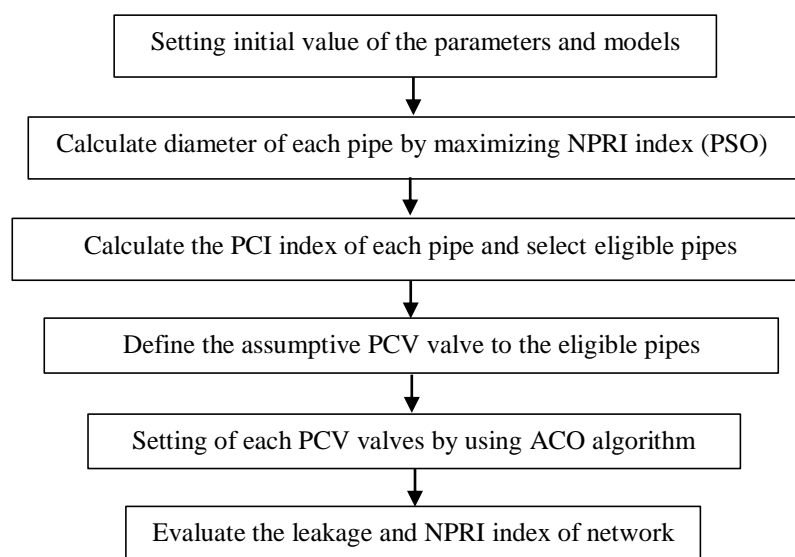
Setting initial value of the parameters and models

Calculate diameter of each pipe by maximizing NPRI index (PSO)

Calculate the PCI index of each pipe and select eligible pipes

Define the assumptive PCV valve to the eligible pipes

Setting of each PCV valves by using ACO algorithm

Evaluate the leakage and NPRI index of network